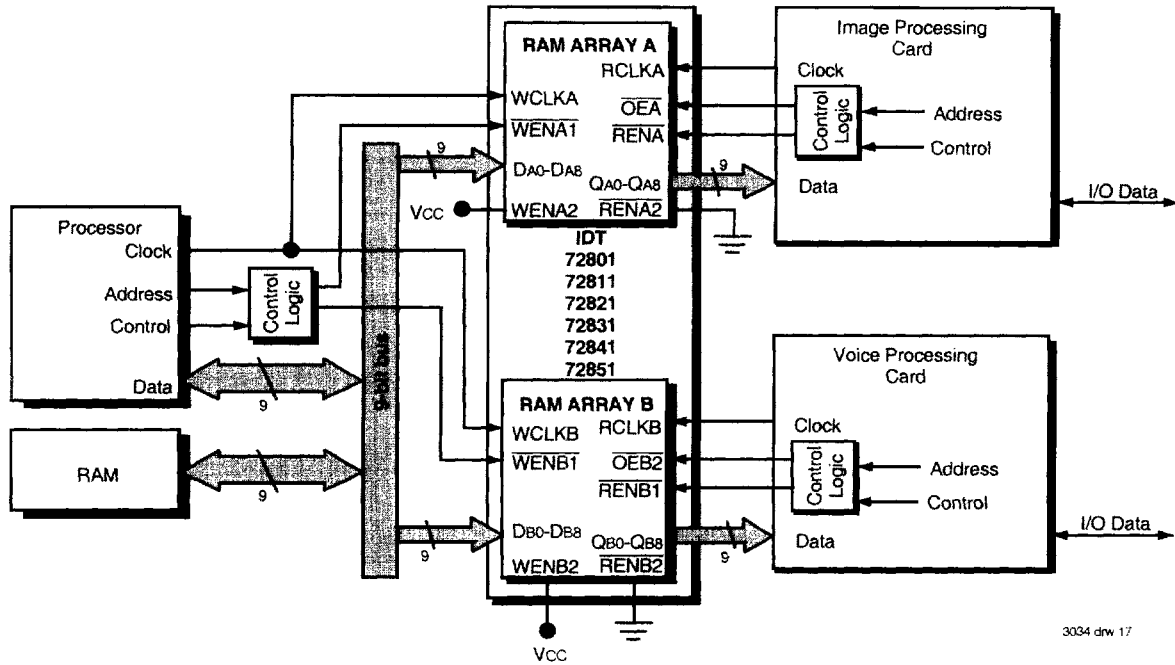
RAM ARRAY A
WCLKA
$\overline{WENA1}$
DA0-DA8
WENA2
RCLKA
$\overline{OEA}$
$\overline{RENA}$
QA0-QA8
$\overline{RENA2}$

Image Processing Card
Clock
Control Logic
Address
Control
Data
I/O Data

9
9
Vcc

Processor
Clock
Address
Control
Data
Control Logic
9

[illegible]

IDT
72801
72811
72821
72831
72841
72851

RAM
9

RAM ARRAY B
WCLKB
$\overline{WENB1}$
DB0-DB8
WENB2
RCLKB
$\overline{OEB2}$
$\overline{RENB1}$
QB0-QB8
$\overline{RENB2}$

Voice Processing Card
Clock
Control Logic
Address
Control
Data
I/O Data

9
9
Vcc

3034 drw 17